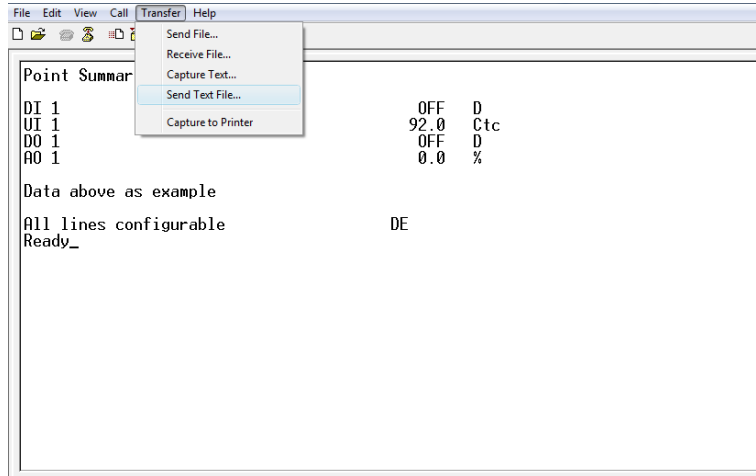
File Edit View Call Transfer Help

Send File...
Receive File...
Capture Text...
Send Text File...
Capture to Printer

Point Summar

| DI 1 | OFF | D |
|---|---|---|
| UI 1 | 92.0 | Ctc |
| DO 1 | OFF | D |
| AO 1 | 0.0 | % |

Data above as example

All lines configurable DE
Ready_